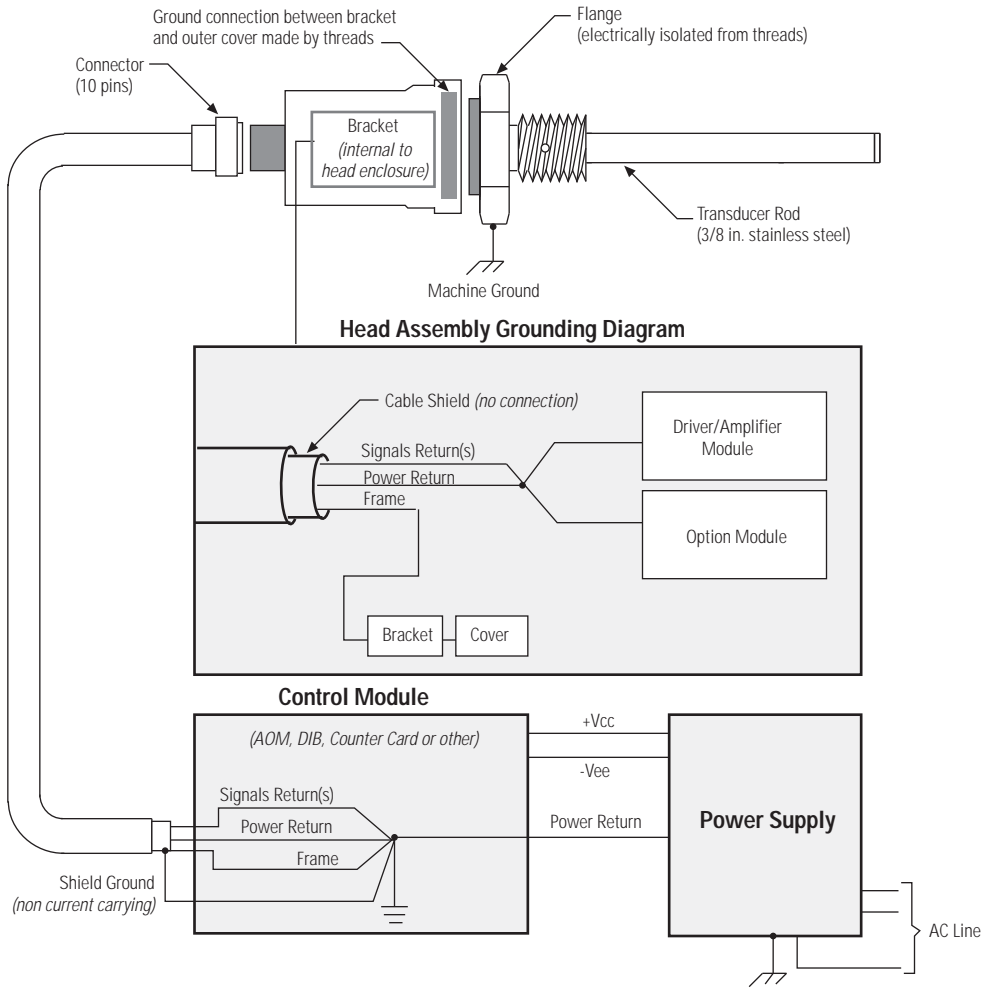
Ground connection between bracket and outer cover made by threads

Flange (electrically isolated from threads)

Connector (10 pins)

Bracket *(internal to head enclosure)*

Transducer Rod (3/8 in. stainless steel)

Machine Ground

**Head Assembly Grounding Diagram**

Cable Shield *(no connection)*

Signals Return(s)

Power Return

Frame

Driver/Amplifier Module

Option Module

Bracket

Cover

**Control Module**

*(AOM, DIB, Counter Card or other)*

+Vcc

-Vee

Signals Return(s)

Power Return

Frame

Power Return

**Power Supply**

Shield Ground *(non current carrying)*

AC Line